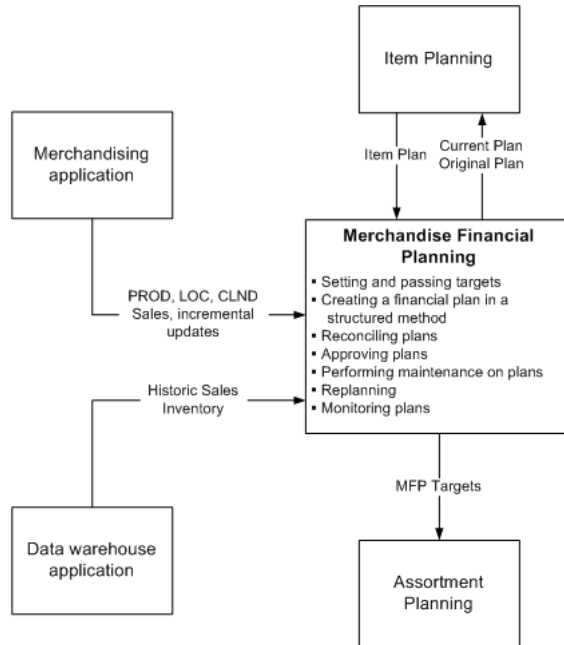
Item Planning

Merchandising application

Item Plan

Current Plan
Original Plan

Merchandise Financial Planning

- Setting and passing targets
- Creating a financial plan in a structured method
- Reconciling plans
- Approving plans
- Performing maintenance on plans
- Replanning
- Monitoring plans

PROD, LOC, CLND
Sales, incremental updates

Historic Sales
Inventory

MFP Targets

Data warehouse application

Assortment Planning